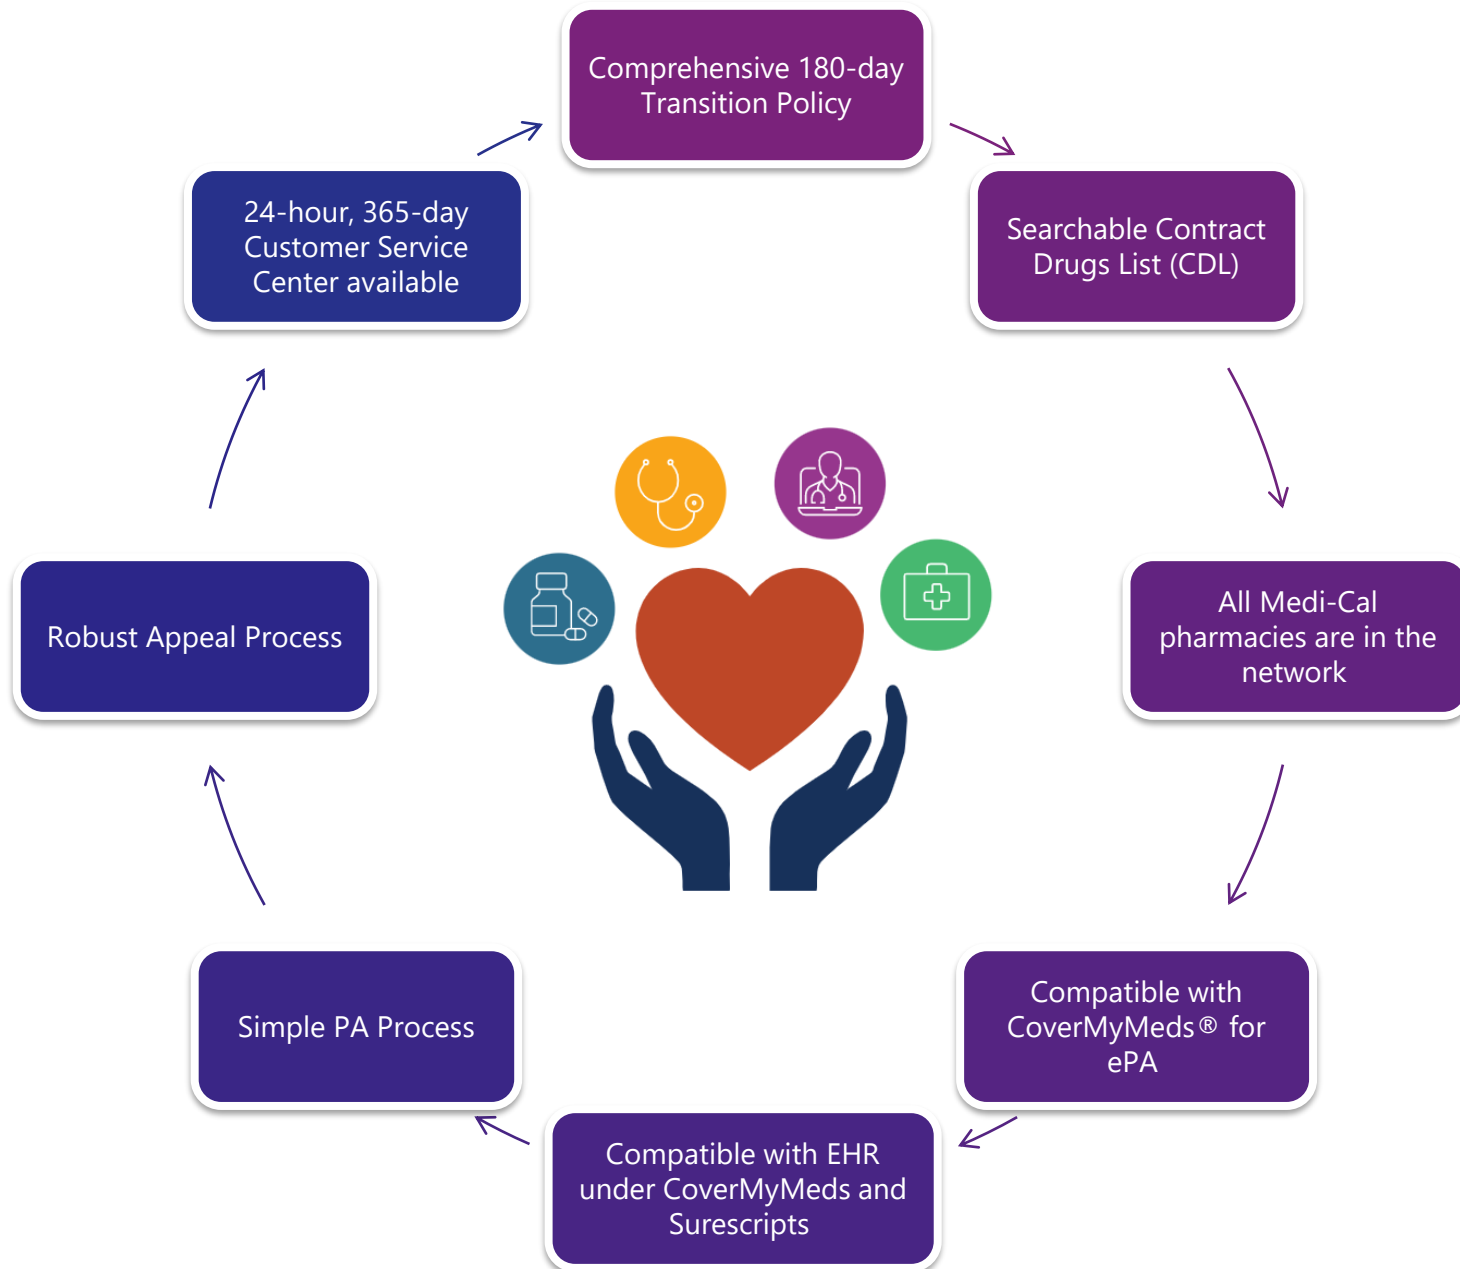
Comprehensive 180-day Transition Policy

Searchable Contract Drugs List (CDL)

All Medi-Cal pharmacies are in the network

Compatible with CoverMyMeds® for ePA

Compatible with EHR under CoverMyMeds and Surescripts

Simple PA Process

Robust Appeal Process

24-hour, 365-day Customer Service Center available